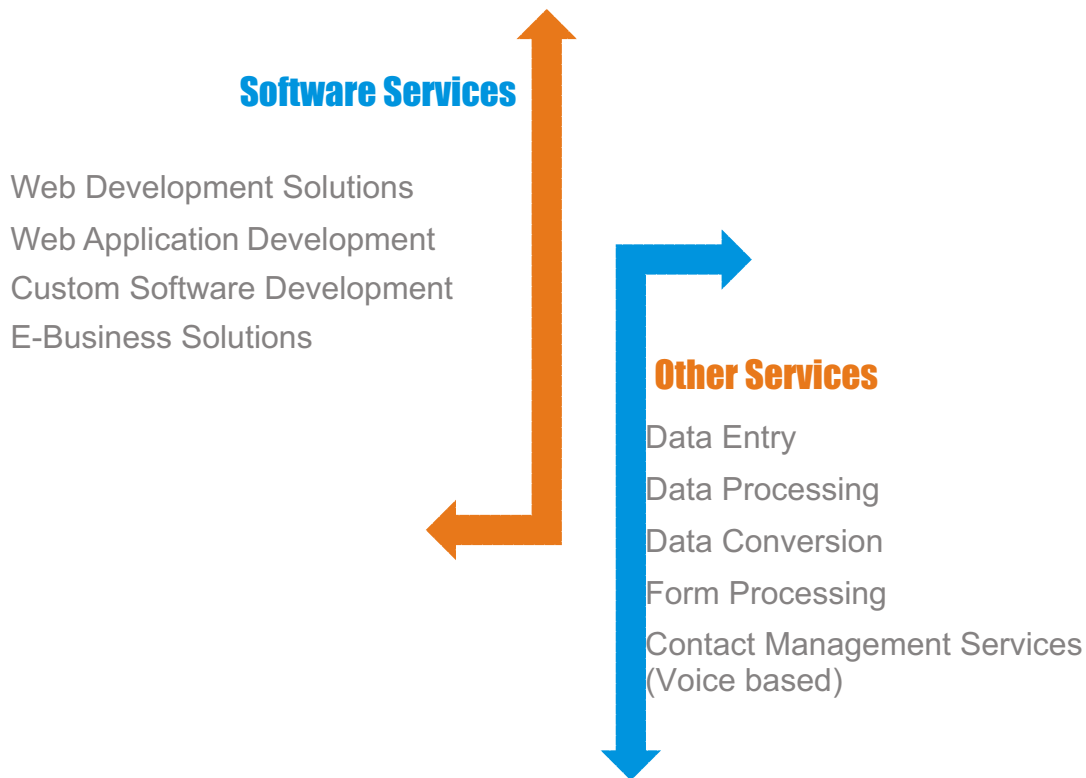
Software Services

Web Development Solutions
Web Application Development
Custom Software Development
E-Business Solutions

Other Services

Data Entry
Data Processing
Data Conversion
Form Processing
Contact Management Services (Voice based)